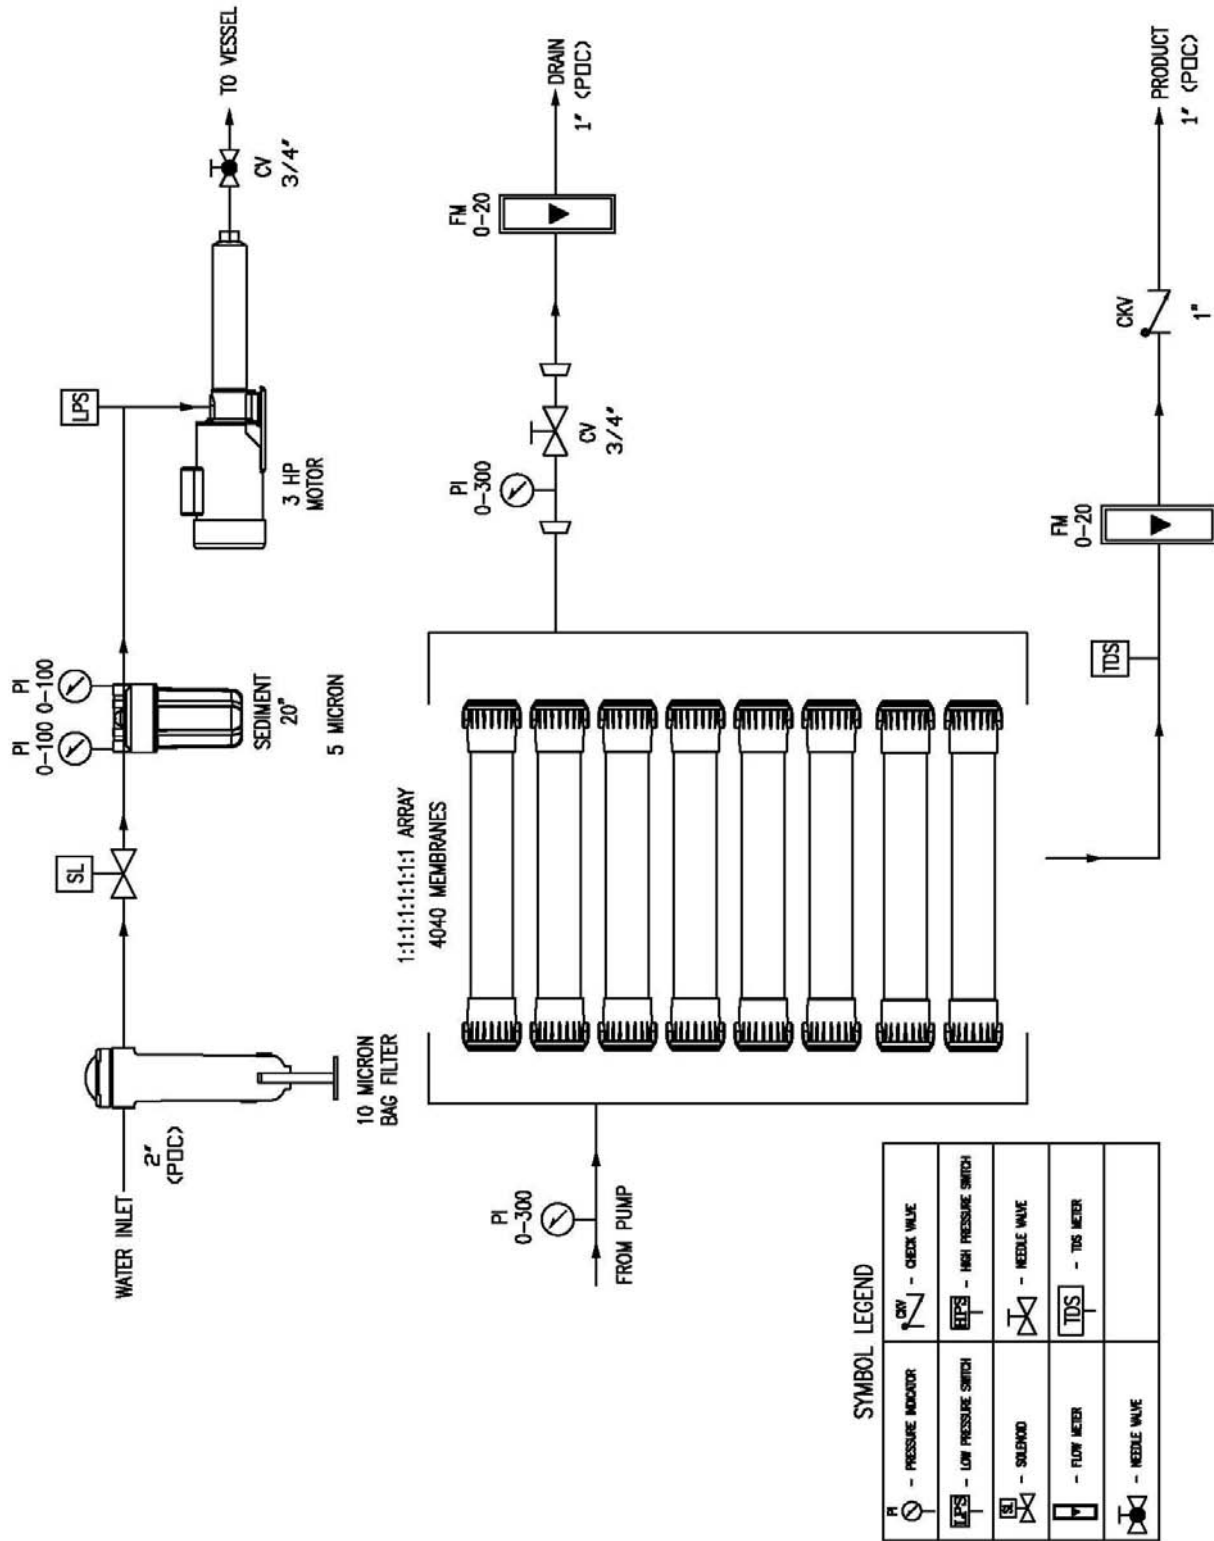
WATER INLET
2"
(POC)

10 MICRON
BAG FILTER

SL

PI
0-100

PI
0-100

SEDIMENT
20"

5 MICRON

LPS

3 HP
MOTOR

CV
3/4"

TO VESSEL

PI
0-300

FROM PUMP

1:1:1:1:1:1:1:1 ARRAY
4040 MEMBRANES

PI
0-300

CV
3/4"

FM
0-20

DRAIN
1" (POC)

TDS

FM
0-20

CKV
1"

PRODUCT
1" (POC)

SYMBOL LEGEND

| PI - PRESSURE INDICATOR | CKV - CHECK VALVE |
|---|---|
| LPS - LOW PRESSURE SWITCH | HPS - HIGH PRESSURE SWITCH |
| SL - SOLENOID | - NEEDLE VALVE |
| - FLOW METER | TDS - TDS METER |
| - NEEDLE VALVE | |